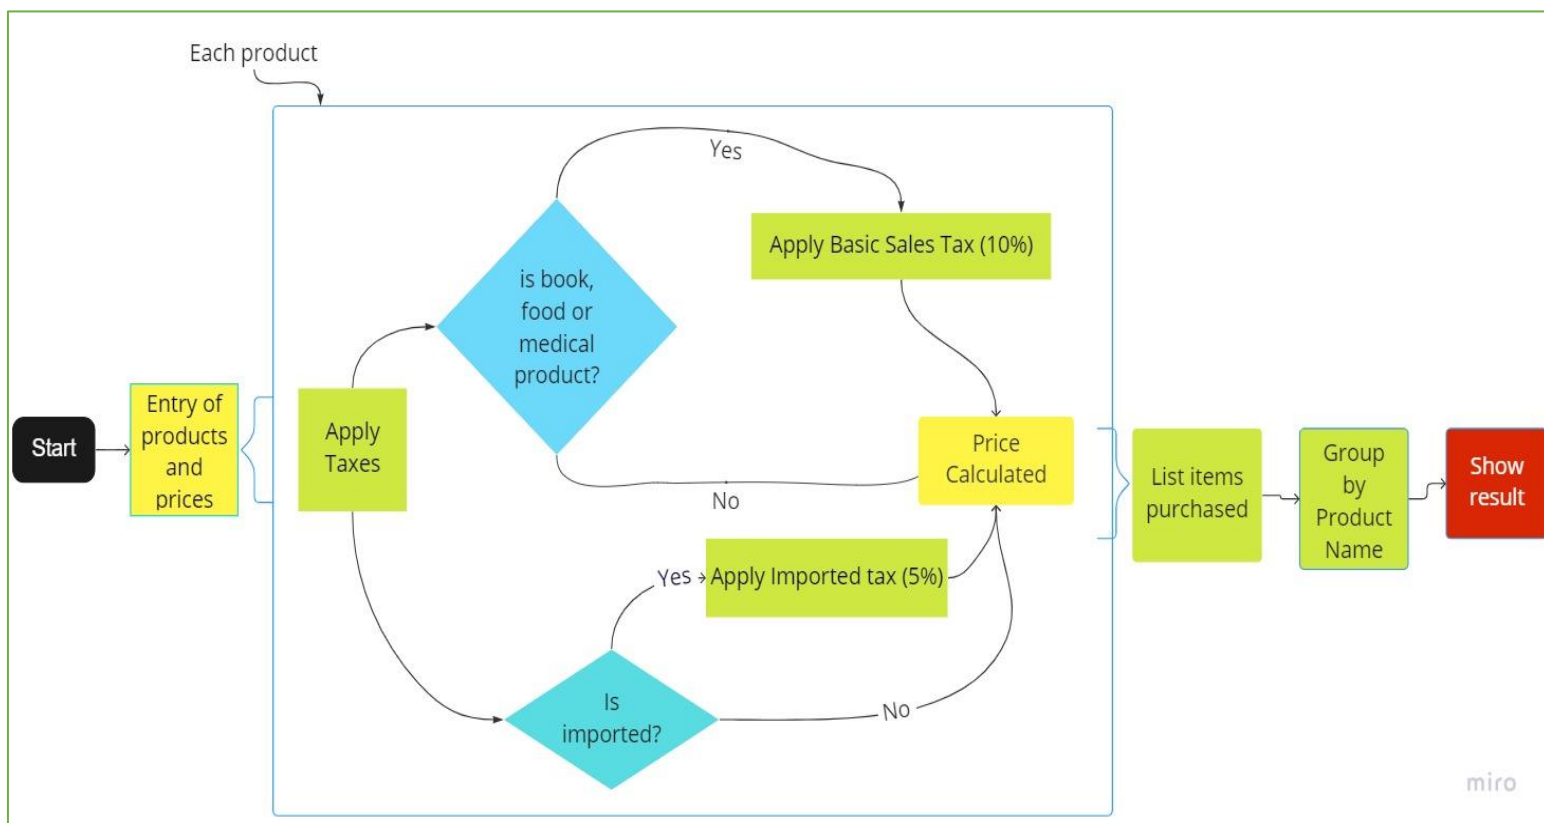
Each product

Start

Entry of products and prices

Apply Taxes

is book, food or medical product?

Yes

Apply Basic Sales Tax (10%)

No

Price Calculated

Yes

Apply Imported tax (5%)

Is imported?

No

List items purchased

Group by Product Name

Show result

miro